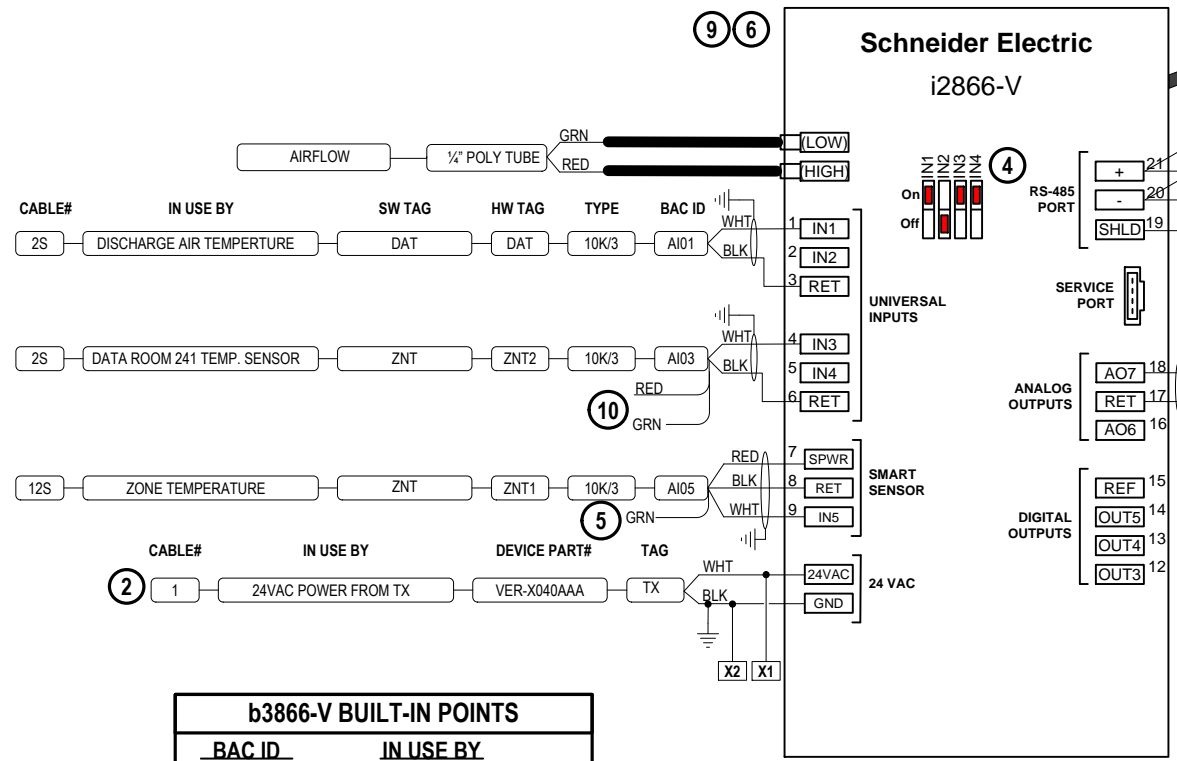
9 6

Schneider Electric

i2866-V

AIRFLOW ¼" POLY TUBE GRN RED (LOW) (HIGH)

IN1 IN2 IN3 IN4 4
On
Off

RS-485 PORT
+ 21
- 20
SHLD 19

CABLE# IN USE BY SW TAG HW TAG TYPE BAC ID

2S DISCHARGE AIR TEMPERTURE DAT DAT 10K/3 AI01 WHT BLK
1 IN1
2 IN2
3 RET

UNIVERSAL INPUTS

SERVICE PORT

2S DATA ROOM 241 TEMP. SENSOR ZNT ZNT2 10K/3 AI03 WHT BLK RED GRN 10
4 IN3
5 IN4
6 RET

ANALOG OUTPUTS
AO7 18
RET 17
AO6 16

12S ZONE TEMPERATURE ZNT ZNT1 10K/3 AI05 RED BLK WHT GRN 5
7 SPWR
8 RET
9 IN5

SMART SENSOR

DIGITAL OUTPUTS
REF 15
OUT5 14
OUT4 13
OUT3 12

CABLE# IN USE BY DEVICE PART# TAG

2 1 24VAC POWER FROM TX VER-X040AAA TX WHT BLK
24VAC
GND
24 VAC

X2 X1

| b3866-V BUILT-IN POINTS | |
|---|---|
| BAC ID | IN USE BY |